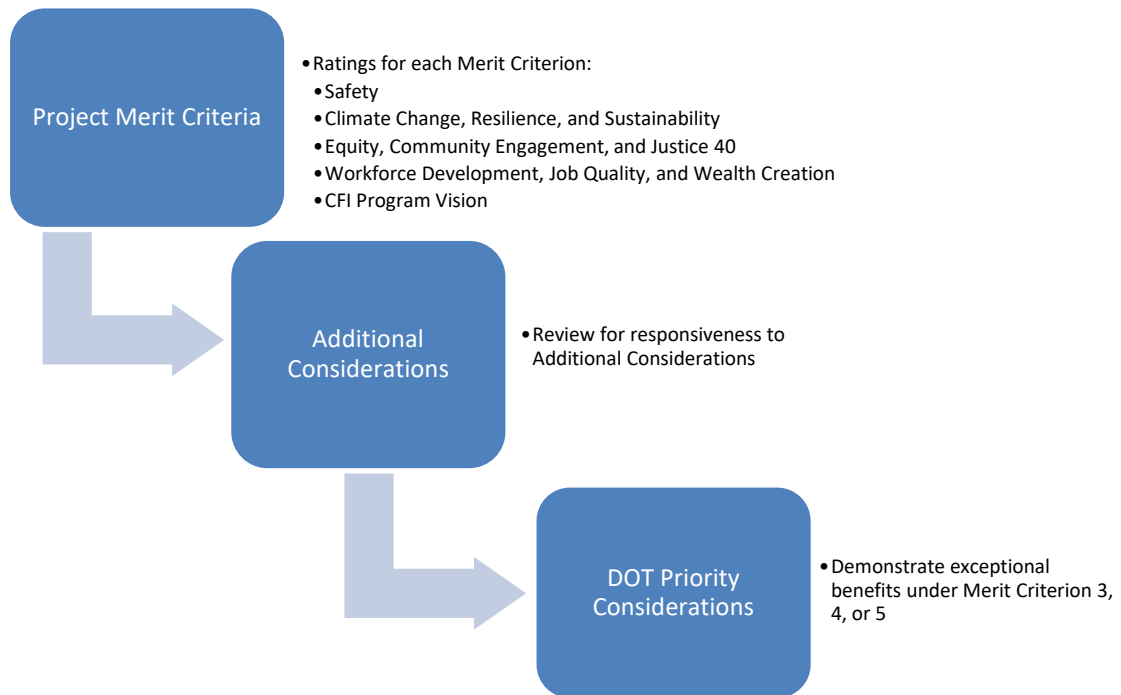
Project Merit Criteria

• Ratings for each Merit Criterion:
• Safety
• Climate Change, Resilience, and Sustainability
• Equity, Community Engagement, and Justice 40
• Workforce Development, Job Quality, and Wealth Creation
• CFI Program Vision

Additional Considerations

• Review for responsiveness to Additional Considerations

DOT Priority Considerations

• Demonstrate exceptional benefits under Merit Criterion 3, 4, or 5